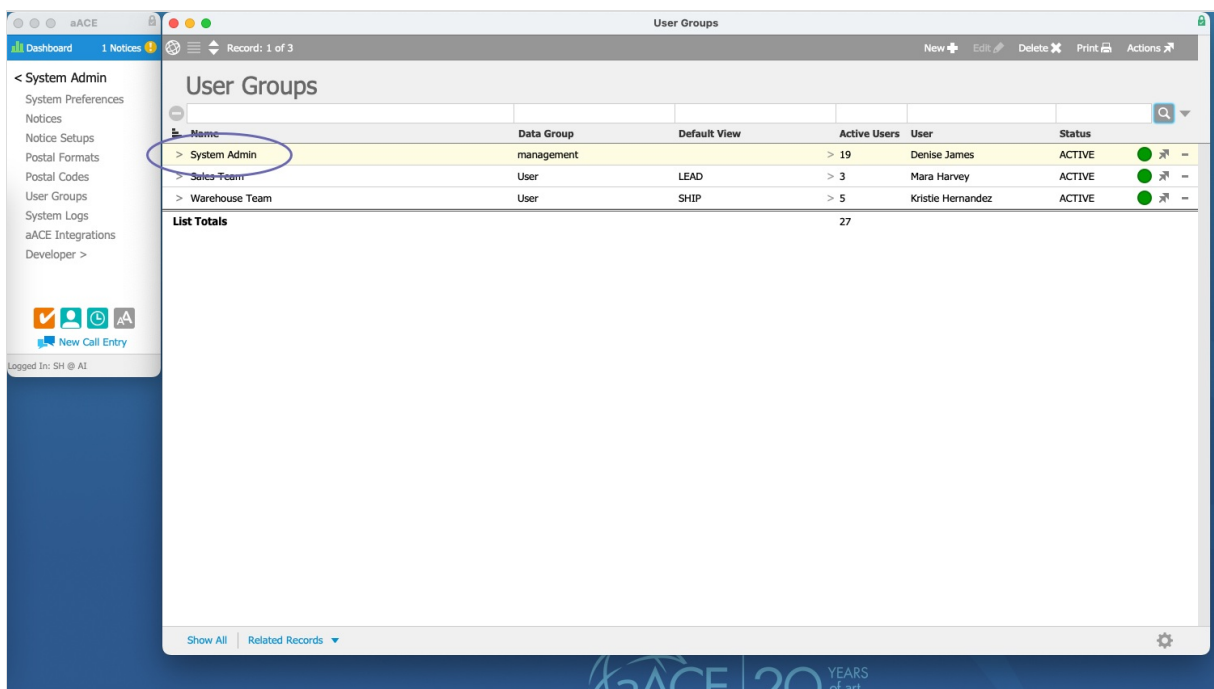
aACE

Dashboard 1 Notices

< System Admin
System Preferences
Notices
Notice Setups
Postal Formats
Postal Codes
User Groups
System Logs
aACE Integrations
Developer >

New Call Entry

Logged In: SH @ AI

User Groups

Record: 1 of 3

New Edit Delete Print Actions

User Groups

| Name | Data Group | Default View | Active Users | User | Status |
|---|---|---|---|---|---|
| > System Admin | management | | > 19 | Denise James | ACTIVE |
| > Sales Team | User | LEAD | > 3 | Mara Harvey | ACTIVE |
| > Warehouse Team | User | SHIP | > 5 | Kristie Hernandez | ACTIVE |
| List Totals | | | 27 | | |

Show All Related Records

aACE 20 YEARS of art